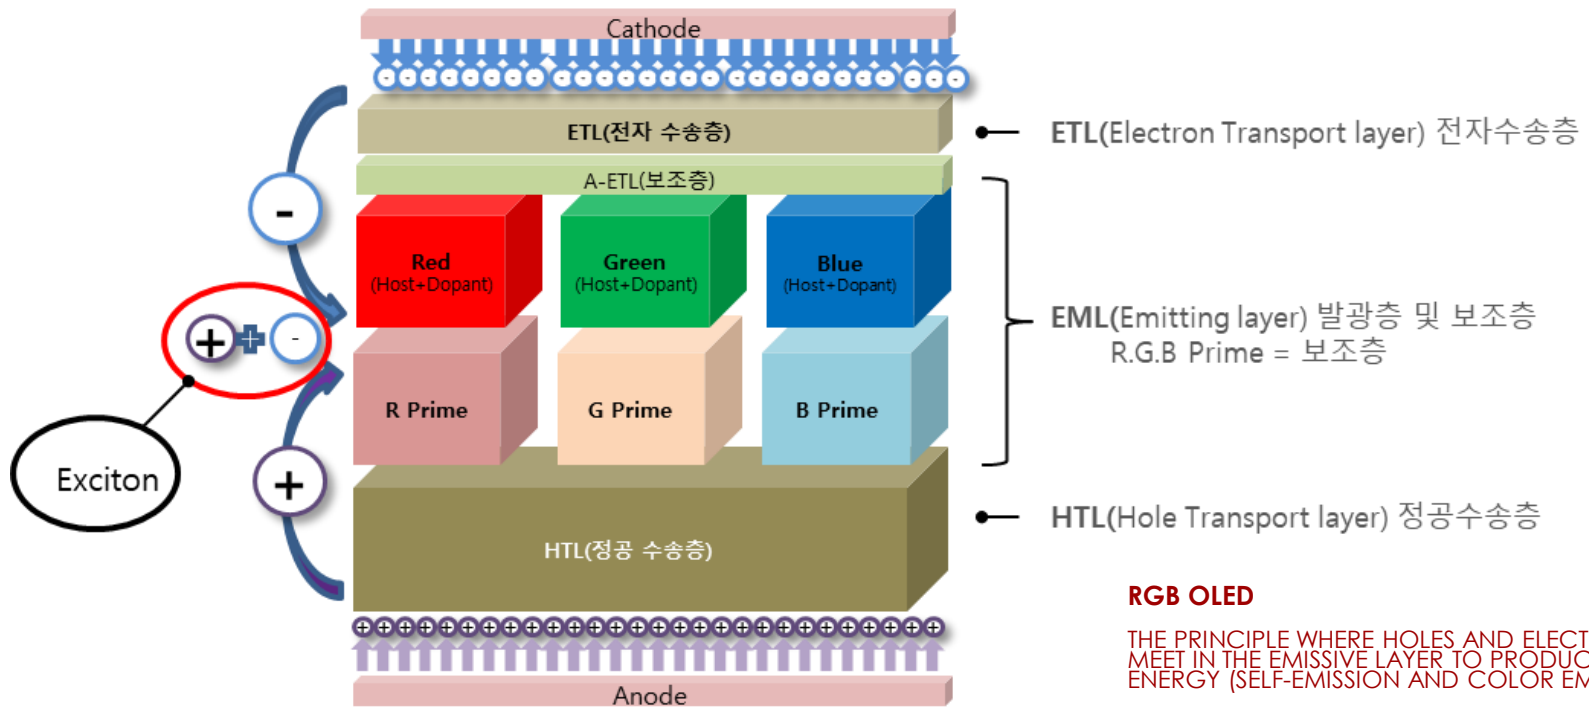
Cathode

ETL(전자 수송층)

A-ETL(보조층)

Red
(Host+Dopant)

Green
(Host+Dopant)

Blue
(Host+Dopant)

R Prime

G Prime

B Prime

HTL(정공 수송층)

Anode

-

+

-

+

Exciton

ETL(Electron Transport layer) 전자수송층

EML(Emitting layer) 발광층 및 보조층
R.G.B Prime = 보조층

HTL(Hole Transport layer) 정공수송층

RGB OLED

THE PRINCIPLE WHERE HOLES AND ELECT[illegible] MEET IN THE EMISSIVE LAYER TO PRODUC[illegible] ENERGY (SELF-EMISSION AND COLOR EM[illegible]